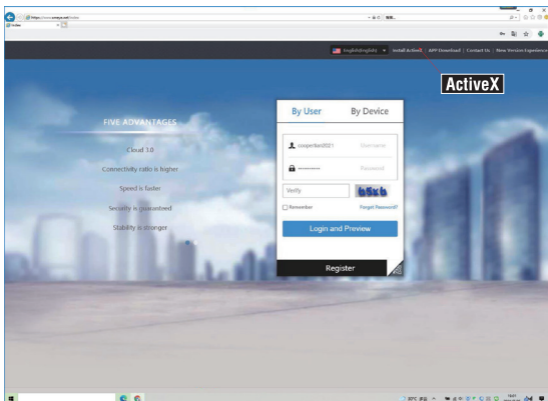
English(English) | Install ActiveX | APP Download | Contact Us | New Version Experience

ActiveX

FIVE ADVANTAGES

Cloud 3.0

Connectivity ratio is higher

Speed is faster

Security is guaranteed

Stability is stronger

By User

By Device

cooperlan2021

Username

Password

Verify

b5xb

Remember

Forgot Password?

Login and Preview

Register